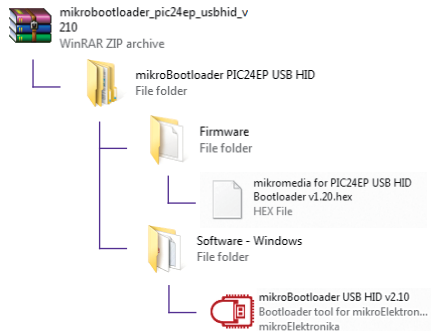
mikrobootloader_pic24ep_usbhid_v 210
WinRAR ZIP archive

mikroBootloader PIC24EP USB HID
File folder

Firmware
File folder

mikromedia for PIC24EP USB HID Bootloader v1.20.hex
HEX File

Software - Windows
File folder

mikroBootloader USB HID v2.10
Bootloader tool for mikroElektron
mikroElektronika